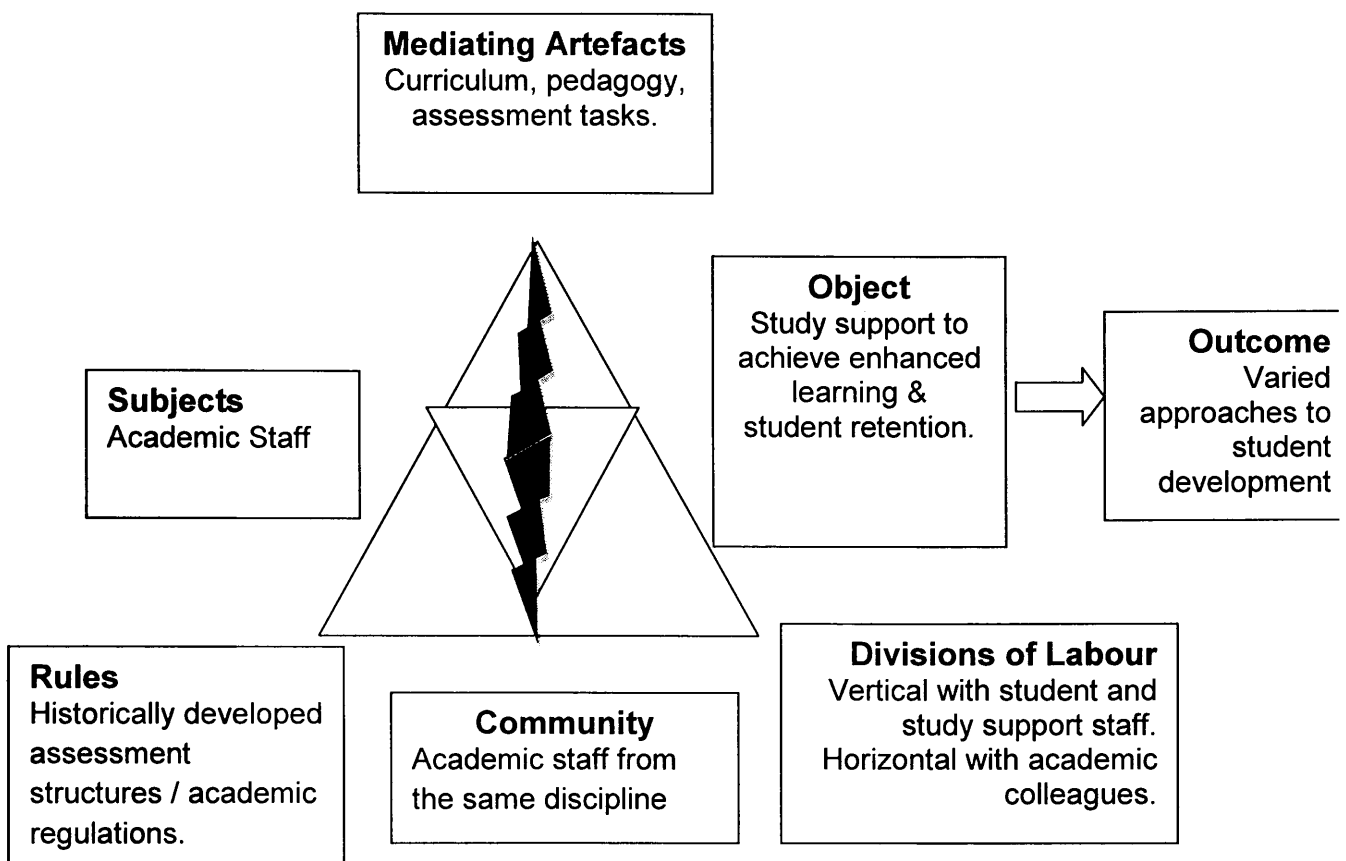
Mediating Artefacts
Curriculum, pedagogy, assessment tasks.

Object
Study support to achieve enhanced learning & student retention.

Outcome
Varied approaches to student development

Subjects
Academic Staff

Rules
Historically developed assessment structures / academic regulations.

Community
Academic staff from the same discipline

Divisions of Labour
Vertical with student and study support staff. Horizontal with academic colleagues.